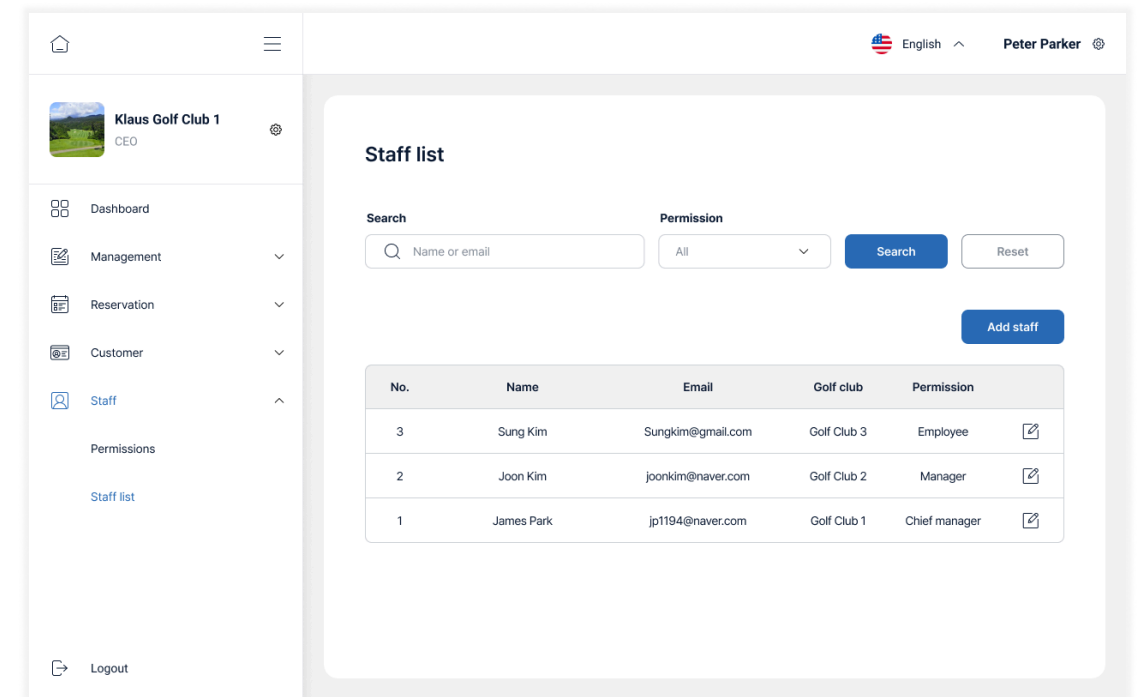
English
Peter Parker

Klaus Golf Club 1
CEO

Dashboard
Management
Reservation
Customer
Staff
Permissions
Staff list

Logout

Staff list

Search
Name or email

Permission
All

Search
Reset

Add staff

| No. | Name | Email | Golf club | Permission |
|---|---|---|---|---|
| 3 | Sung Kim | Sungkim@gmail.com | Golf Club 3 | Employee |
| 2 | Joon Kim | joonkim@naver.com | Golf Club 2 | Manager |
| 1 | James Park | jp1194@naver.com | Golf Club 1 | Chief manager |